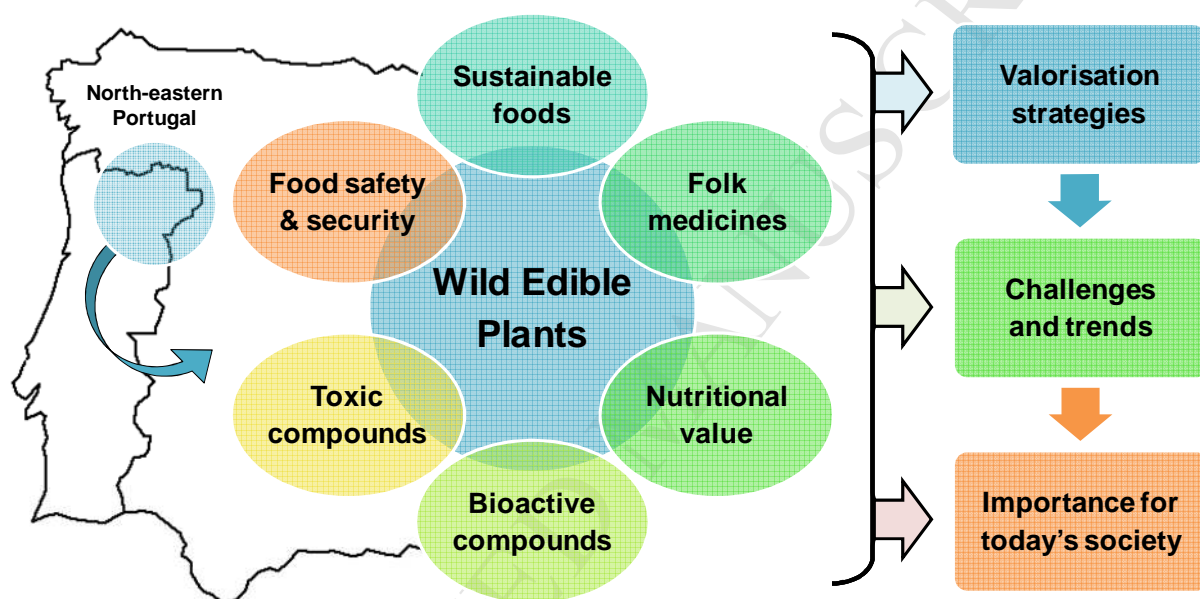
North-eastern Portugal

Sustainable foods

Food safety & security

Folk medicines

Wild Edible Plants

Toxic compounds

Nutritional value

Bioactive compounds

Valorisation strategies

Challenges and trends

Importance for today's society

ACCEPTED MANUSCRIPT